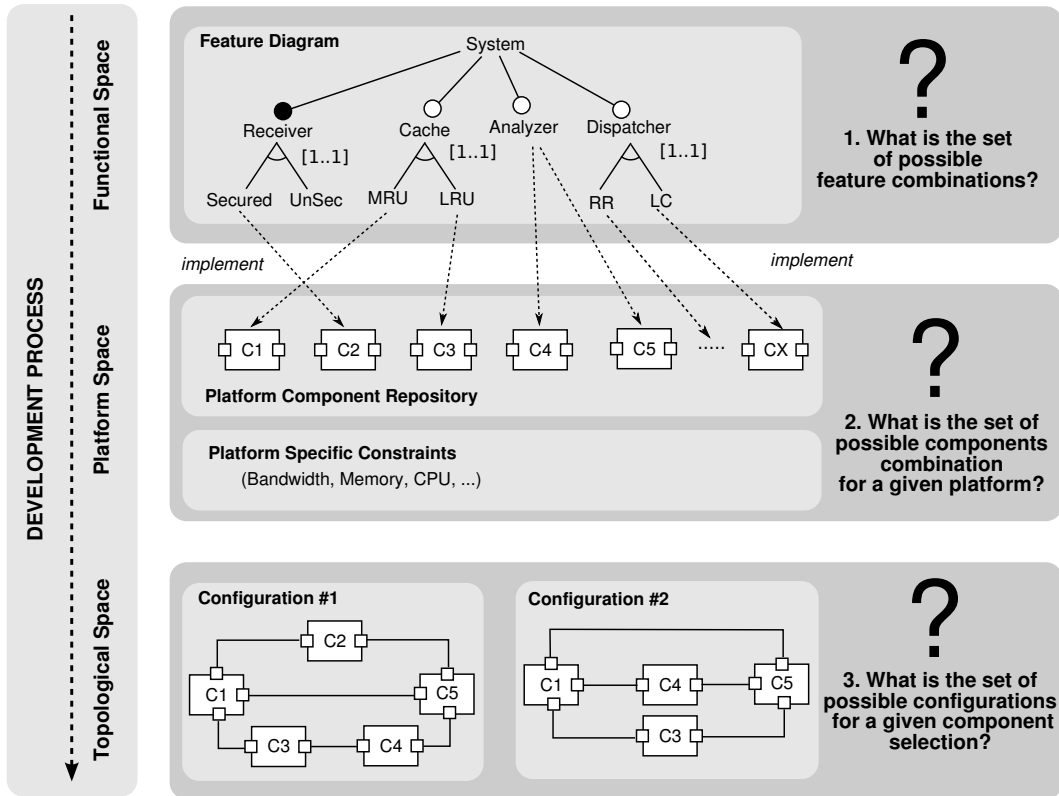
DEVELOPMENT PROCESS

Functional Space

Feature Diagram

System

Receiver

Cache

Analyzer

Dispatcher

[1..1]

[1..1]

[1..1]

Secured

UnSec

MRU

LRU

RR

LC

?

1. What is the set of possible feature combinations?

implement

implement

Platform Space

C1

C2

C3

C4

C5

.....

CX

Platform Component Repository

Platform Specific Constraints

(Bandwidth, Memory, CPU, ...)

?

2. What is the set of possible components combination for a given platform?

Topological Space

Configuration #1

C2

C1

C5

C3

C4

Configuration #2

C1

C4

C5

C3

?

3. What is the set of possible configurations for a given component selection?